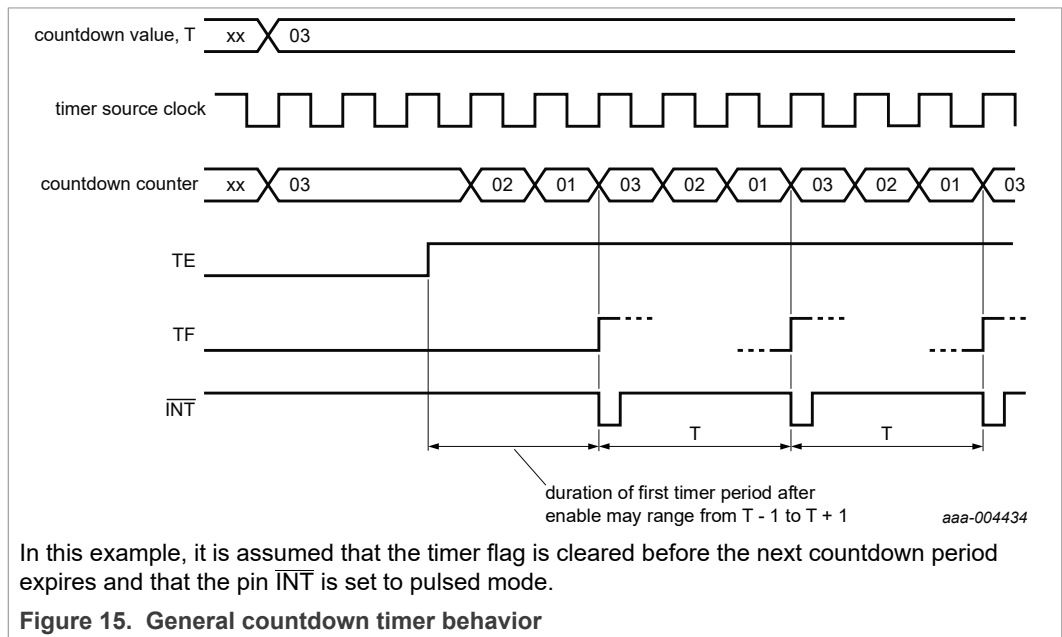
countdown value, T
xx
03

timer source clock

countdown counter
xx
03
02
01
03
02
01
03
02
01
03

TE

TF

$\overline{INT}$

T
T

duration of first timer period after enable may range from T - 1 to T + 1

aaa-004434

In this example, it is assumed that the timer flag is cleared before the next countdown period expires and that the pin $\overline{INT}$ is set to pulsed mode.

Figure 15. General countdown timer behavior